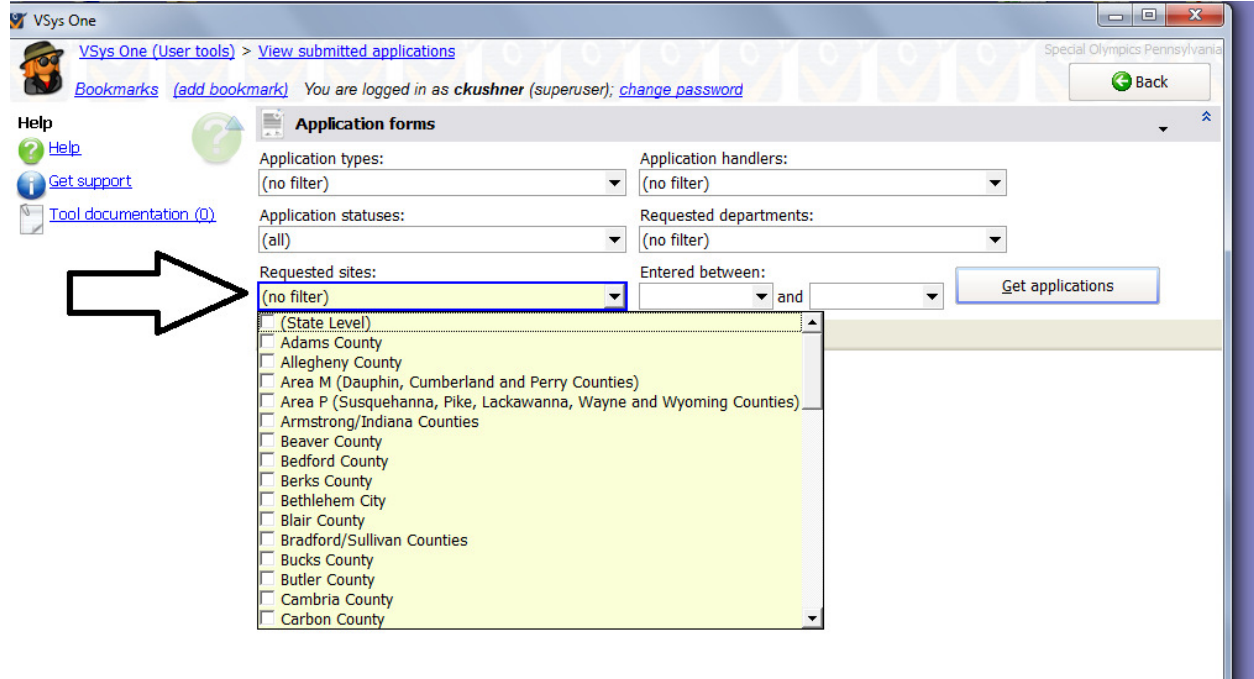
VSys One

VSys One (User tools) > View submitted applications

Special Olympics Pennsylvania

Back

Bookmarks (add bookmark) You are logged in as **ckushner** (superuser); change password

Help

Help

Get support

Tool documentation (0)

Application forms

Application types:
(no filter)

Application handlers:
(no filter)

Application statuses:
(all)

Requested departments:
(no filter)

Requested sites:
(no filter)

Entered between:
and

Get applications

(State Level)
Adams County
Allegheny County
Area M (Dauphin, Cumberland and Perry Counties)
Area P (Susquehanna, Pike, Lackawanna, Wayne and Wyoming Counties)
Armstrong/Indiana Counties
Beaver County
Bedford County
Berks County
Bethlehem City
Blair County
Bradford/Sullivan Counties
Bucks County
Butler County
Cambria County
Carbon County